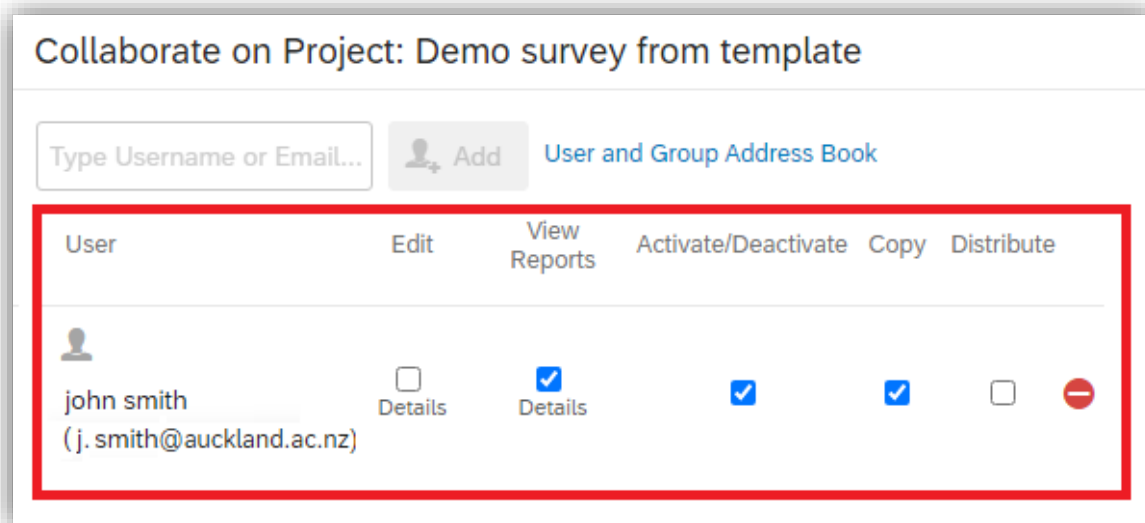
Collaborate on Project: Demo survey from template

Type Username or Email...

Add

User and Group Address Book

| User | Edit | View Reports | Activate/Deactivate | Copy | Distribute |
|---|---|---|---|---|---|
| john smith (j. smith@auckland.ac.nz) | Details | Details | | | |